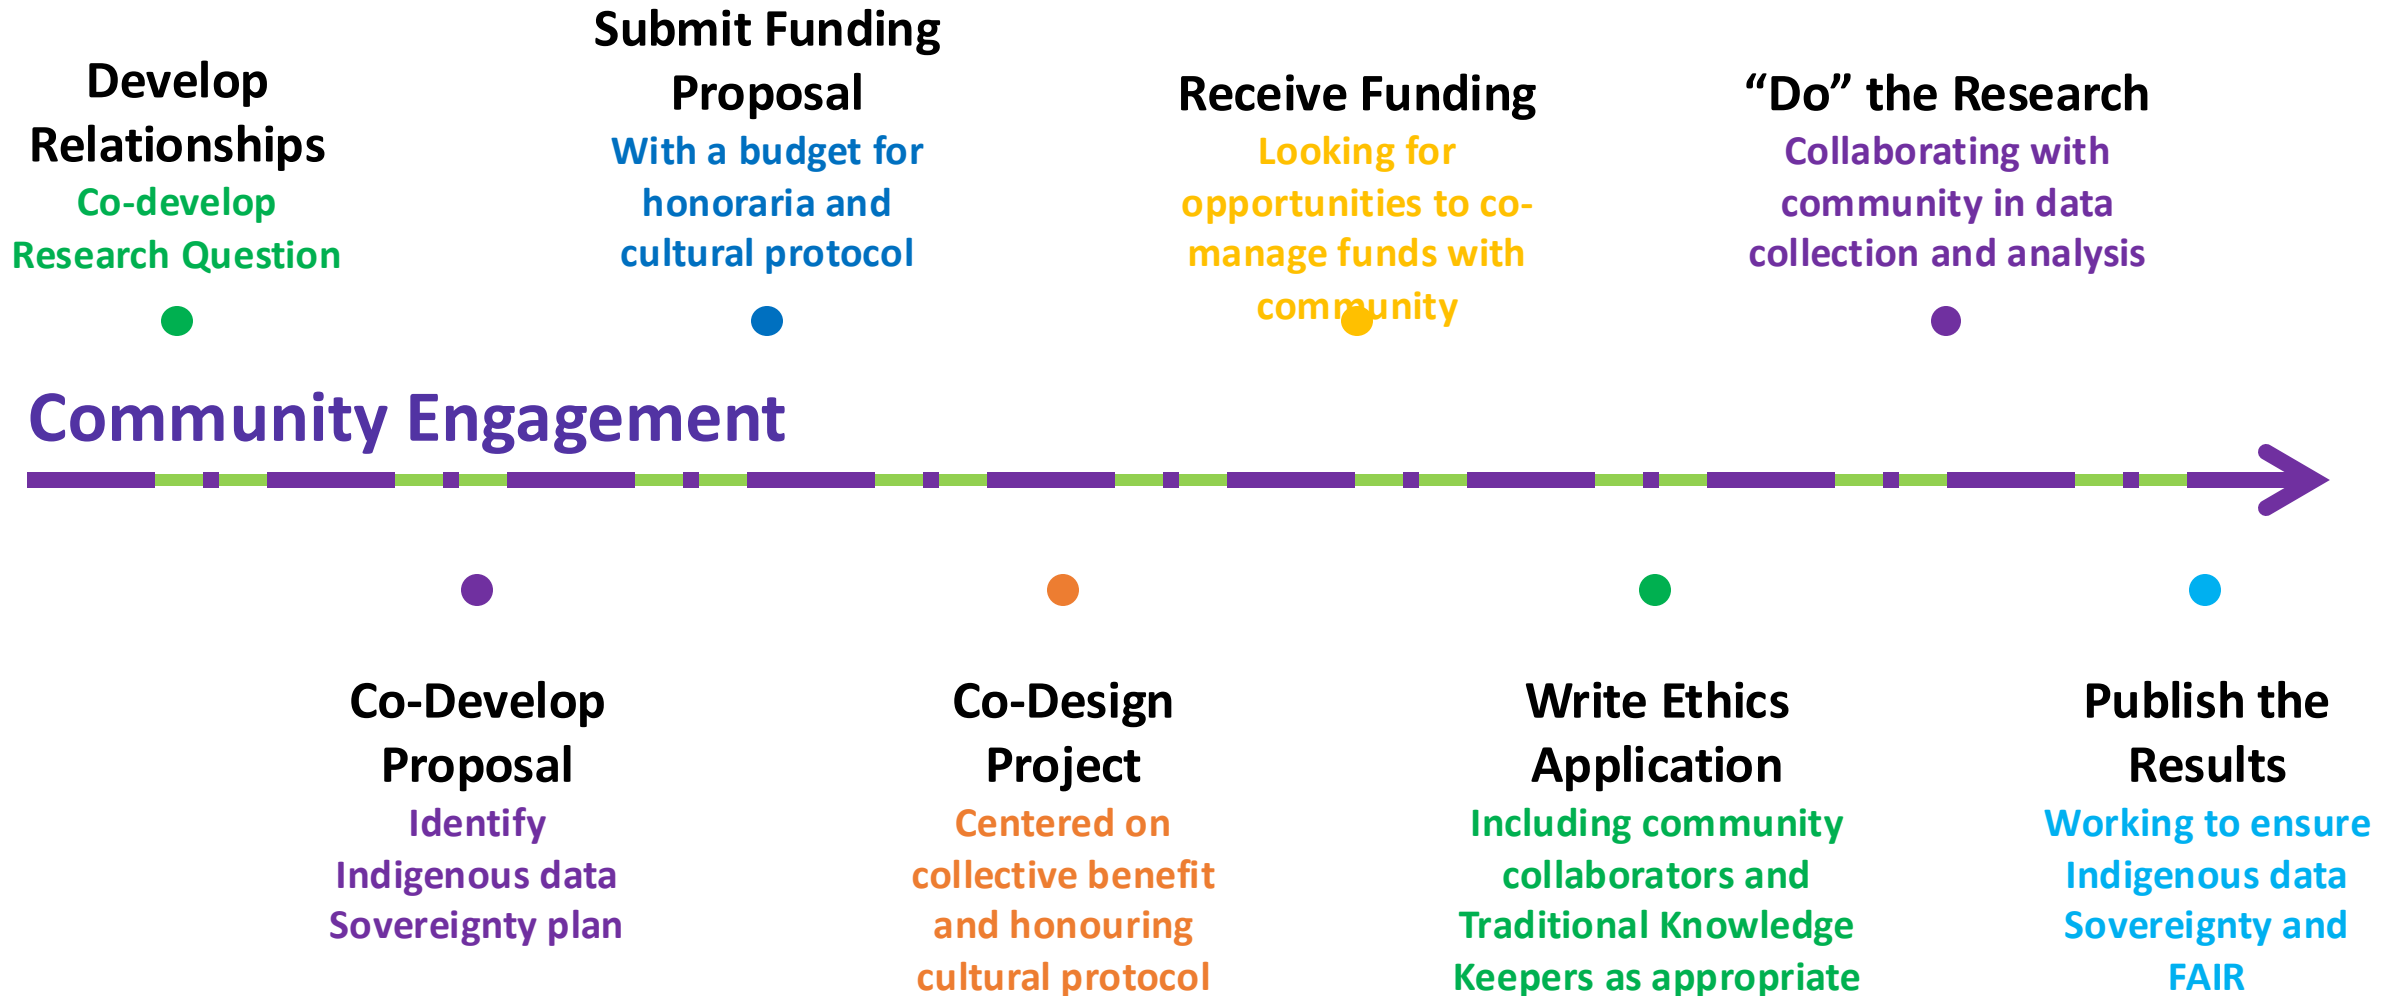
Develop Relationships
Co-develop Research Question

Submit Funding Proposal
With a budget for honoraria and cultural protocol

Receive Funding
Looking for opportunities to co-manage funds with community

"Do" the Research
Collaborating with community in data collection and analysis

Community Engagement

Co-Develop Proposal
Identify Indigenous data Sovereignty plan

Co-Design Project
Centered on collective benefit and honouring cultural protocol

Write Ethics Application
Including community collaborators and Traditional Knowledge Keepers as appropriate

Publish the Results
Working to ensure Indigenous data Sovereignty and FAIR